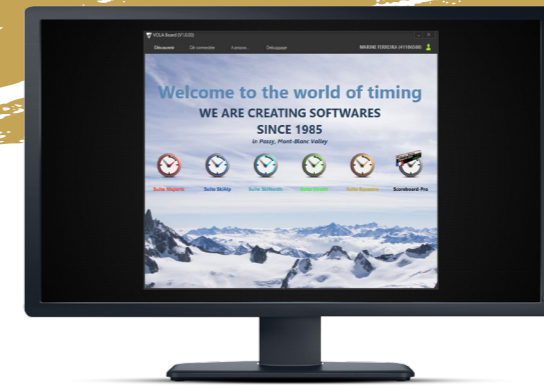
VOLA Board (V1.0.0)

Découvrir Où connecter À propos Débugger

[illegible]

Welcome to the world of timing
WE ARE CREATING SOFTWARES
SINCE 1985
in Passy, Mont-Blanc Valley

Suite Majestic Suite Skiitp Suite Softteam Suite Cristal Suite Equestre Scoreboard Pro